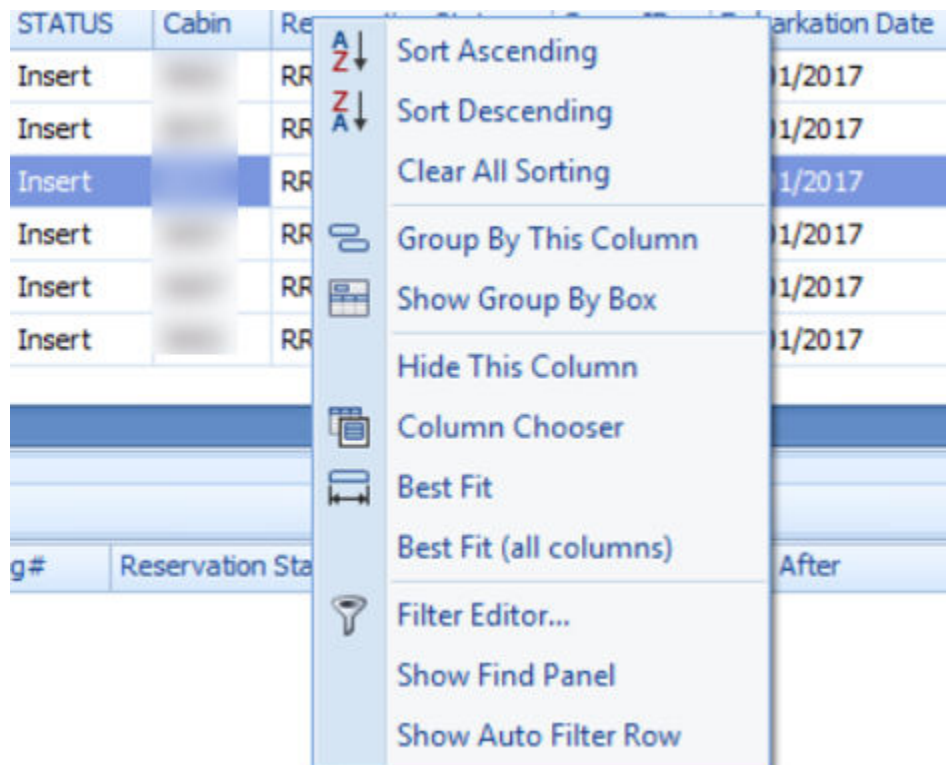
| STATUS | Cabin | Re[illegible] | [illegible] | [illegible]arkation Date |
|---|---|---|---|---|
| Insert | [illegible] | RR | | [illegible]1/2017 |
| Insert | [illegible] | RR | | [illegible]1/2017 |
| Insert | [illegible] | RR | | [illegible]1/2017 |
| Insert | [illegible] | RR | | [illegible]1/2017 |
| Insert | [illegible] | RR | | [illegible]1/2017 |
| Insert | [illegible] | RR | | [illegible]1/2017 |

Sort Ascending
Sort Descending
Clear All Sorting
Group By This Column
Show Group By Box
Hide This Column
Column Chooser
Best Fit
Best Fit (all columns)
Filter Editor...
Show Find Panel
Show Auto Filter Row

g# | Reservation Sta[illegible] | After